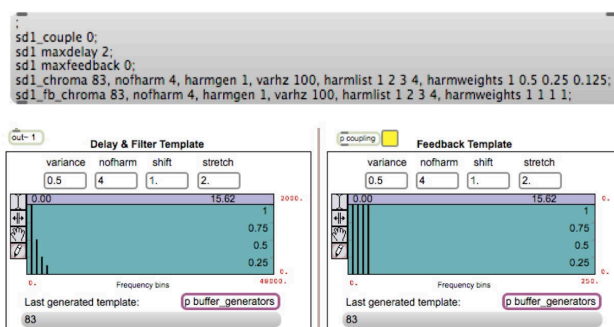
;
sd1_couple 0;
sd1 maxdelay 2;
sd1 maxfeedback 0;
sd1_chroma 83, nofharm 4, harmgen 1, varhz 100, harmlist 1 2 3 4, harmweights 1 0.5 0.25 0.125;
sd1_fb_chroma 83, nofharm 4, harmgen 1, varhz 100, harmlist 1 2 3 4, harmweights 1 1 1 1;

out~ 1

Delay & Filter Template

| variance | nofharm | shift | stretch |
|---|---|---|---|
| 0.5 | 4 | 1. | 2. |

0.00
15.62
2000.
1
0.75
0.5
0.25
0.
0.
Frequency bins
48000.

Last generated template:
p buffer_generators
83

p coupling

Feedback Template

| variance | nofharm | shift | stretch |
|---|---|---|---|
| 0.5 | 4 | 1. | 2. |

0.00
15.62
0.
1
0.75
0.5
0.25
0.
0.
Frequency bins
250.

Last generated template:
p buffer_generators
83